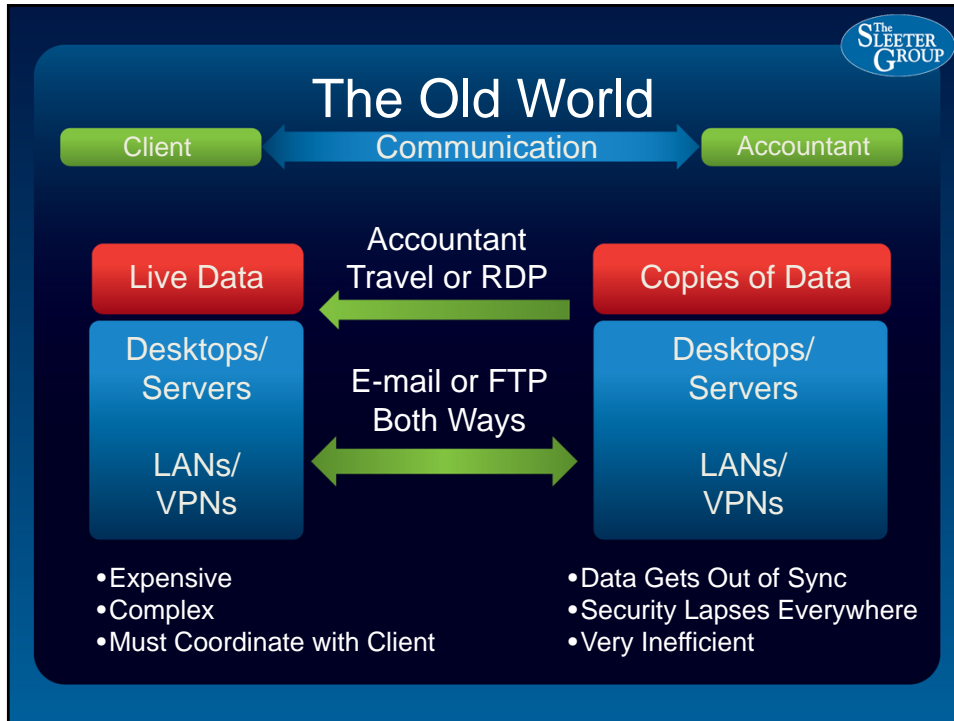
The Sleeter Group

The Old World

Client

Communication

Accountant

Live Data

Accountant Travel or RDP

Copies of Data

Desktops/ Servers

LANs/ VPNs

E-mail or FTP Both Ways

Desktops/ Servers

LANs/ VPNs

•Expensive
•Complex
•Must Coordinate with Client

•Data Gets Out of Sync
•Security Lapses Everywhere
•Very Inefficient